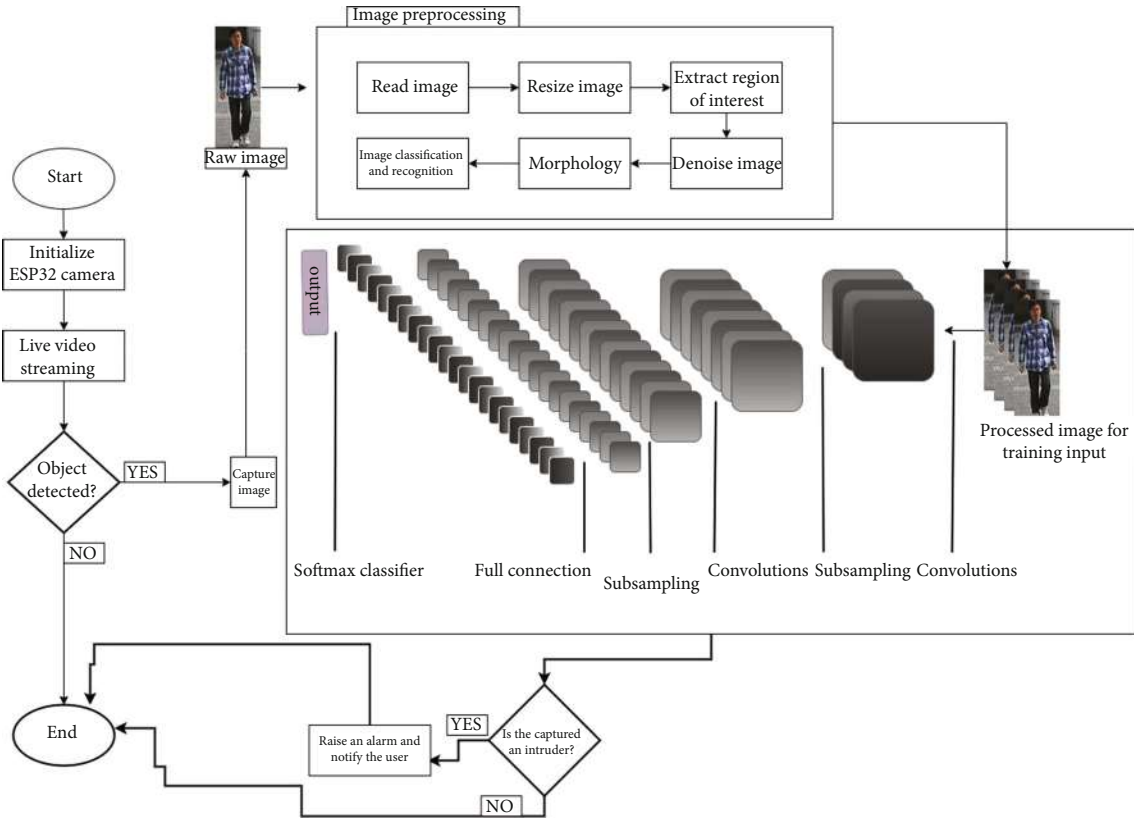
Image preprocessing

Read image

Resize image

Extract region of interest

Image classification and recognition

Morphology

Denoise image

Raw image

Start

Initialize ESP32 camera

Live video streaming

Object detected?

YES

Capture image

NO

output

Processed image for training input

Softmax classifier

Full connection

Subsampling

Convolutions

Subsampling

Convolutions

End

YES

Raise an alarm and notify the user

Is the captured an intruder?

NO